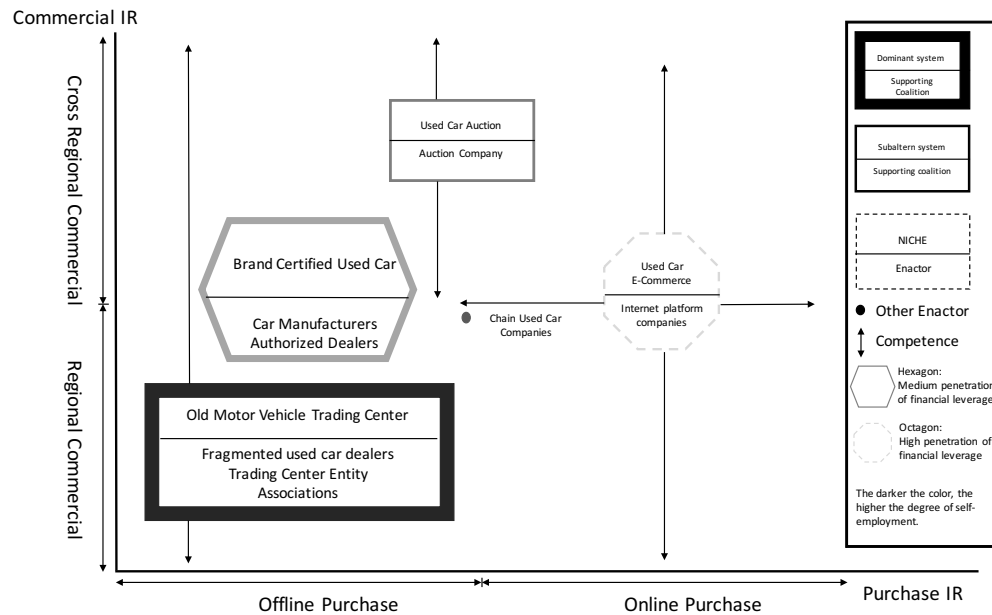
Commercial IR

Cross Regional Commercial

Regional Commercial

Used Car Auction

Auction Company

Brand Certified Used Car

Car Manufacturers Authorized Dealers

Used Car E-Commerce

Internet platform companies

Chain Used Car Companies

Old Motor Vehicle Trading Center

Fragmented used car dealers Trading Center Entity Associations

Offline Purchase

Online Purchase

Purchase IR

Dominant system

Supporting Coalition

Subaltern system

Supporting coalition

NICHE

Enactor

Other Enactor

Competence

Hexagon: Medium penetration of financial leverage

Octagon: High penetration of financial leverage

The darker the color, the higher the degree of self-employment.